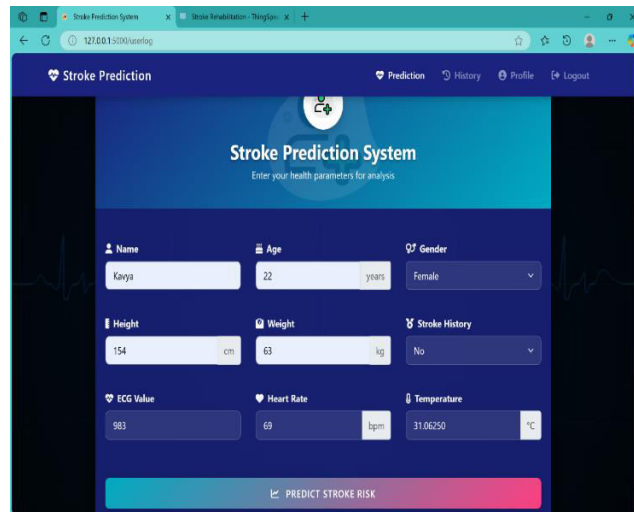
Stroke Prediction System ×
Stroke Rehabilitation - ThingSpe ×
+
127.0.0.1:5000/userlog

Stroke Prediction
Prediction History Profile Logout

Stroke Prediction System
Enter your health parameters for analysis

Name
Kavya
Age
22
years
Gender
Female

Height
154
cm
Weight
63
kg
Stroke History
No

ECG Value
983
Heart Rate
69
bpm
Temperature
31.06250
°C

PREDICT STROKE RISK